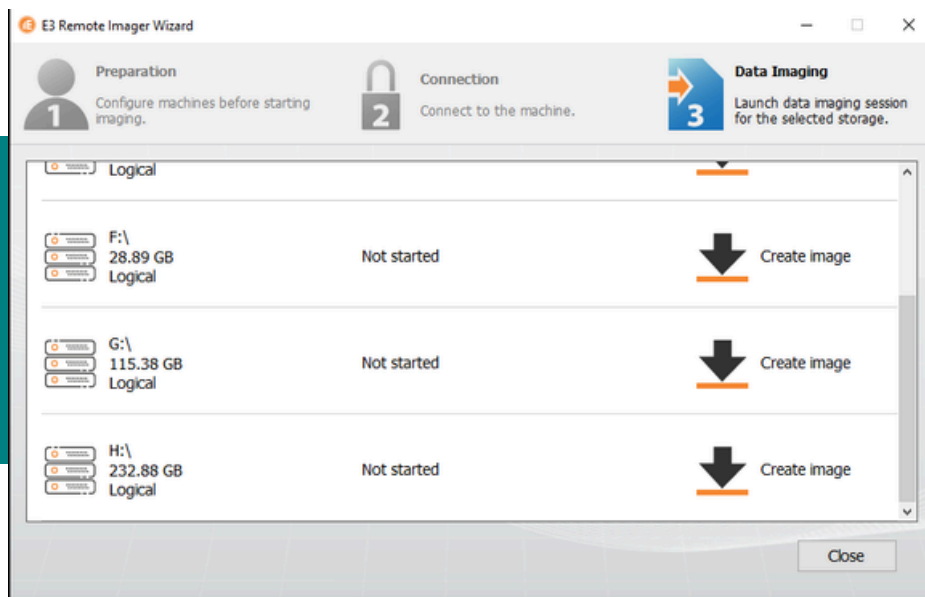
E3 Remote Imager Wizard

1 Preparation
Configure machines before starting imaging.

2 Connection
Connect to the machine.

3 Data Imaging
Launch data imaging session for the selected storage.

Logical

F:\
28.89 GB
Logical
Not started
Create image

G:\
115.38 GB
Logical
Not started
Create image

H:\
232.88 GB
Logical
Not started
Create image

Close